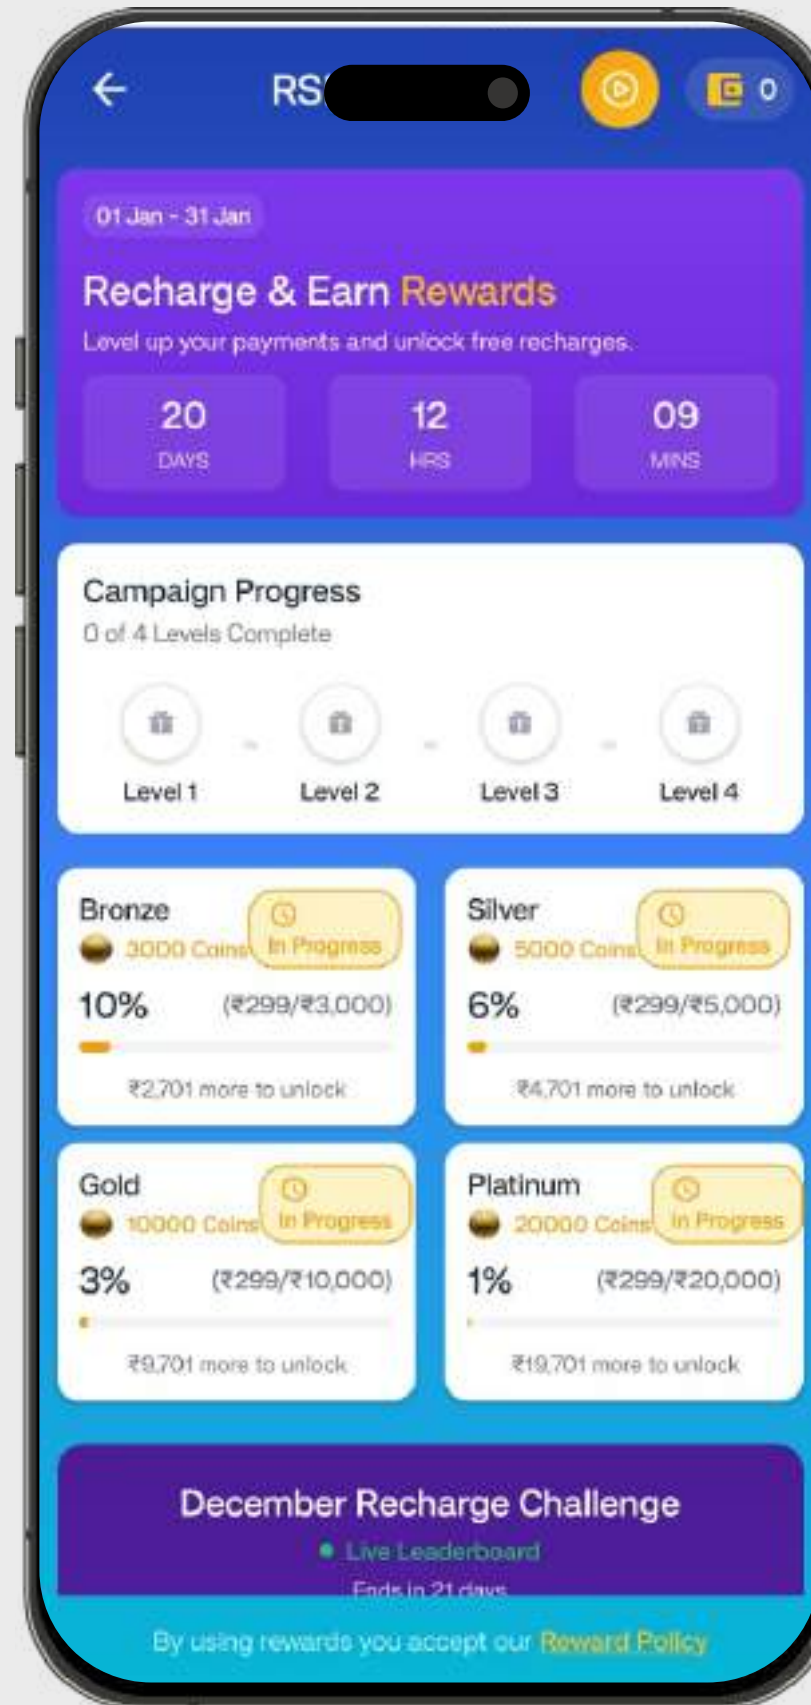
RS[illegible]

0

01 Jan - 31 Jan

Recharge & Earn Rewards

Level up your payments and unlock free recharges.

20
DAYS

12
HRS

09
MINS

Campaign Progress

0 of 4 Levels Complete

Level 1

Level 2

Level 3

Level 4

Bronze
3000 Coins
In Progress
10%
(₹299/₹3,000)
₹2,701 more to unlock

Silver
5000 Coins
In Progress
6%
(₹299/₹5,000)
₹4,701 more to unlock

Gold
10000 Coins
In Progress
3%
(₹299/₹10,000)
₹9,701 more to unlock

Platinum
20000 Coins
In Progress
1%
(₹299/₹20,000)
₹19,701 more to unlock

December Recharge Challenge

Live Leaderboard

Ends in 21 days

By using rewards you accept our Reward Policy